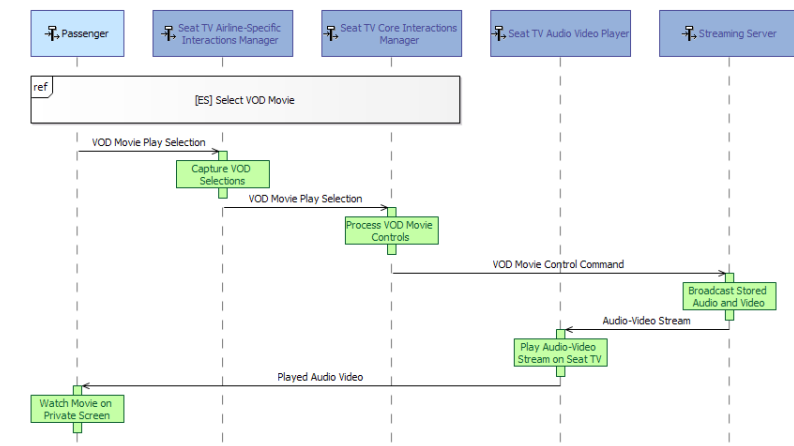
Passenger

Seat TV Airline-Specific Interactions Manager

Seat TV Core Interactions Manager

Seat TV Audio Video Player

Streaming Server

ref

[ES] Select VOD Movie

VOD Movie Play Selection

Capture VOD Selections

VOD Movie Play Selection

Process VOD Movie Controls

VOD Movie Control Command

Broadcast Stored Audio and Video

Audio-Video Stream

Play Audio-Video Stream on Seat TV

Played Audio Video

Watch Movie on Private Screen